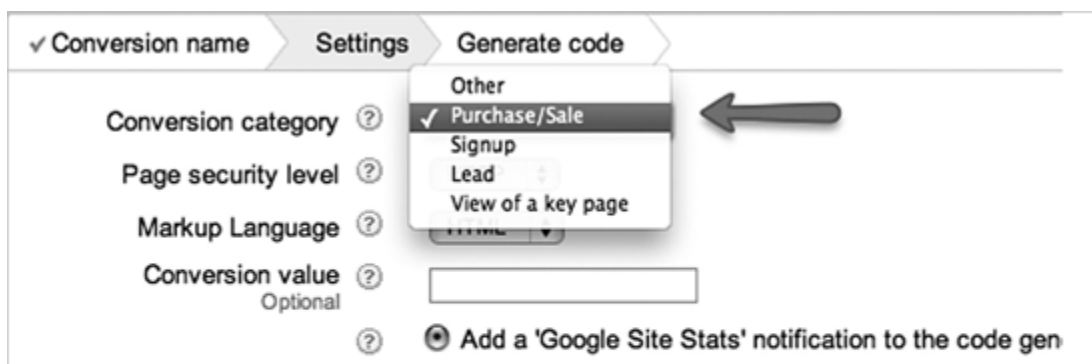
✓ Conversion name Settings Generate code

Other
✓ Purchase/Sale
Signup
Lead
View of a key page

Conversion category ?

Page security level ?

Markup Language ?

Conversion value ?
Optional

? Add a 'Google Site Stats' notification to the code gen